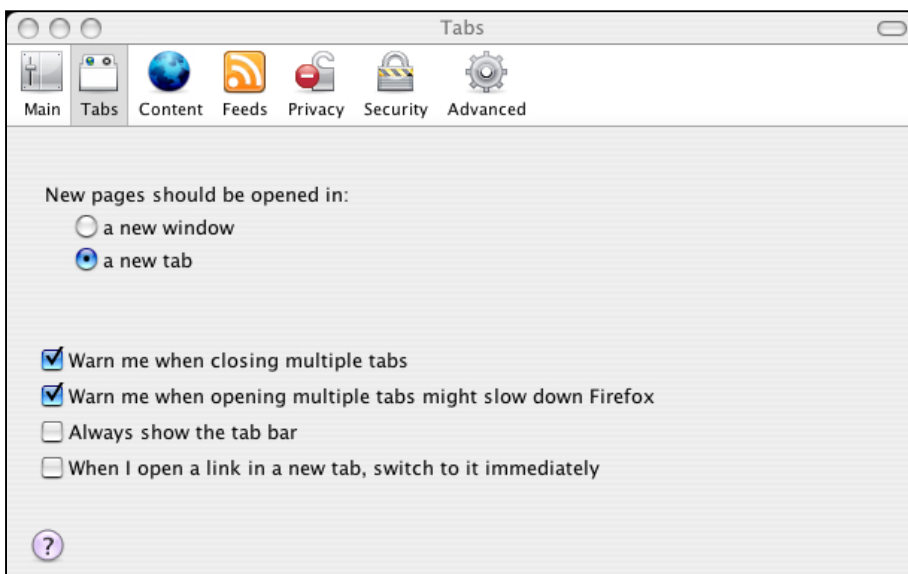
Tabs

Main Tabs Content Feeds Privacy Security Advanced

New pages should be opened in:
a new window
a new tab

Warn me when closing multiple tabs
Warn me when opening multiple tabs might slow down Firefox
Always show the tab bar
When I open a link in a new tab, switch to it immediately

?